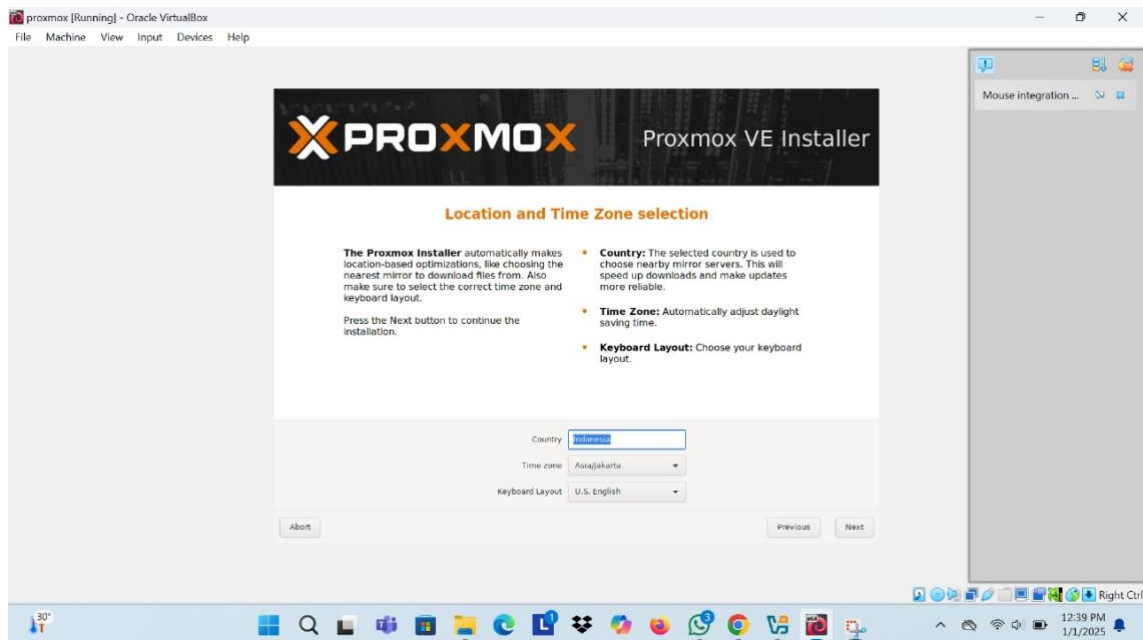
proxmox [Running] - Oracle VirtualBox

File Machine View Input Devices Help

Mouse integration ...

PROXMOX Proxmox VE Installer

Location and Time Zone selection

The Proxmox Installer automatically makes location-based optimizations, like choosing the nearest mirror to download files from. Also make sure to select the correct time zone and keyboard layout.

Press the Next button to continue the installation.

• Country: The selected country is used to choose nearby mirror servers. This will speed up downloads and make updates more reliable.

• Time Zone: Automatically adjust daylight saving time.

• Keyboard Layout: Choose your keyboard layout.

Country Indonesia

Time zone Asia/Jakarta

Keyboard Layout U.S. English

Abort

Previous

Next

Right Ctrl

30°

12:39 PM
1/1/2025